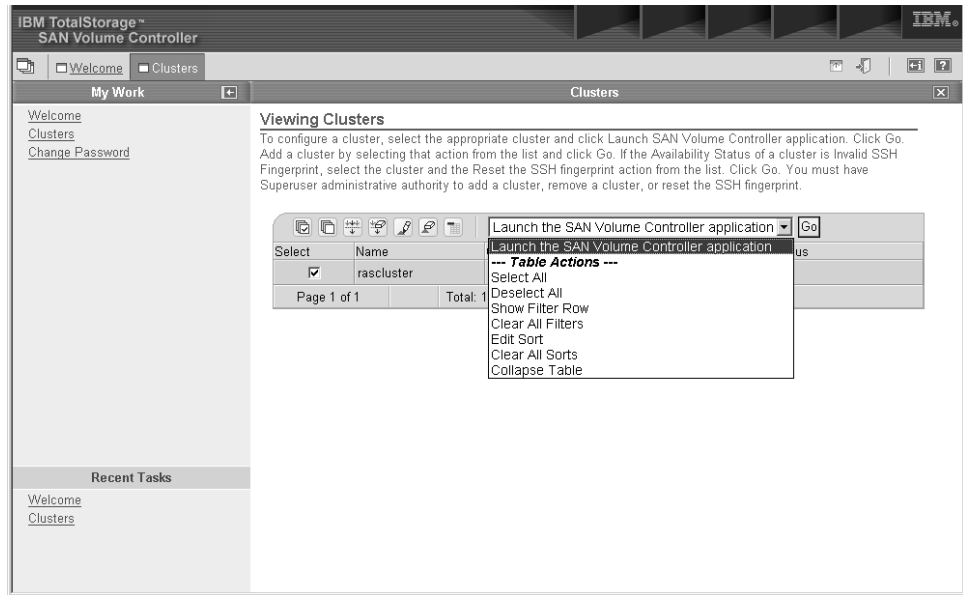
IBM TotalStorage™
SAN Volume Controller

IBM.

Welcome Clusters

My Work

Welcome
Clusters
Change Password

Clusters

Viewing Clusters

To configure a cluster, select the appropriate cluster and click Launch SAN Volume Controller application. Click Go. Add a cluster by selecting that action from the list and click Go. If the Availability Status of a cluster is Invalid SSH Fingerprint, select the cluster and the Reset the SSH fingerprint action from the list. Click Go. You must have Superuser administrative authority to add a cluster, remove a cluster, or reset the SSH fingerprint.

Launch the SAN Volume Controller application Go

| Select | Name | us |
|---|---|---|
| ☑ | rascluster | |
| Page 1 of 1 | Total: 1 | |

Launch the SAN Volume Controller application
--- Table Actions ---
Select All
Deselect All
Show Filter Row
Clear All Filters
Edit Sort
Clear All Sorts
Collapse Table

Recent Tasks

Welcome
Clusters